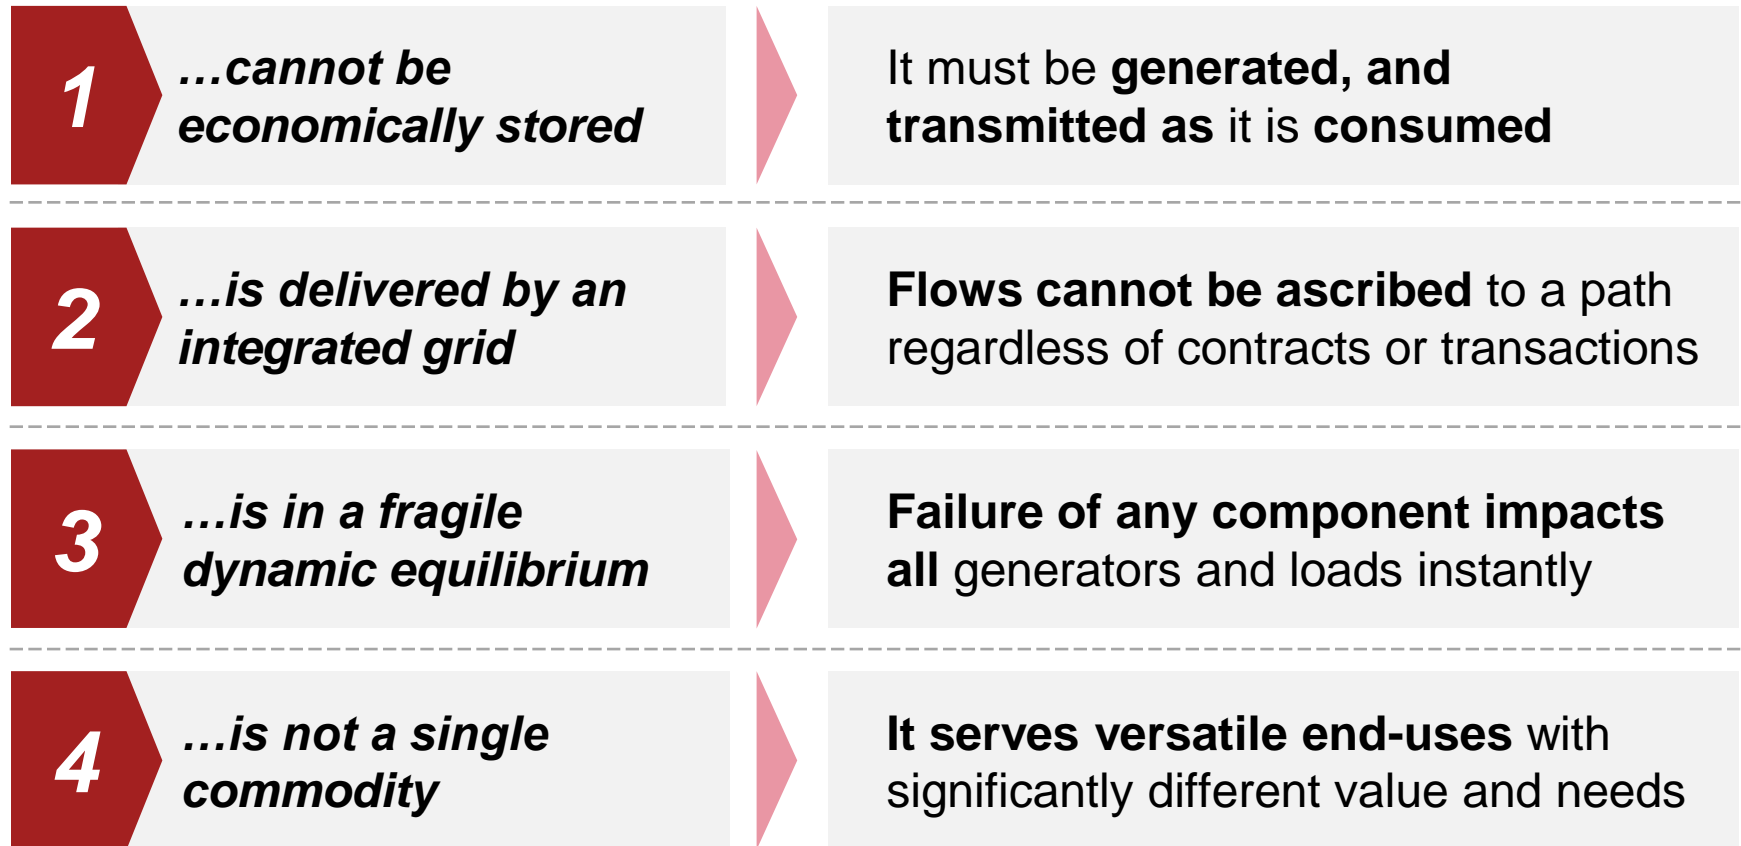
1

…cannot be economically stored

It must be generated, and transmitted as it is consumed

2

…is delivered by an integrated grid

Flows cannot be ascribed to a path regardless of contracts or transactions

3

…is in a fragile dynamic equilibrium

Failure of any component impacts all generators and loads instantly

4

…is not a single commodity

It serves versatile end-uses with significantly different value and needs